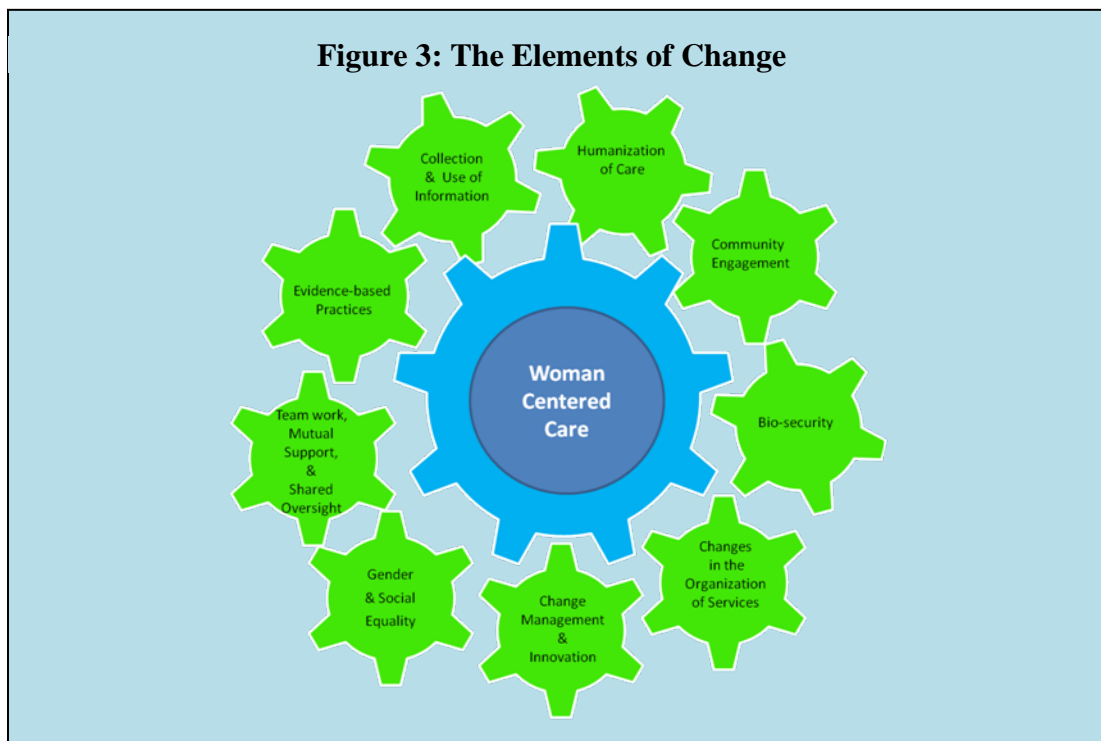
Figure 3: The Elements of Change

Collection & Use of Information

Humanization of Care

Community Engagement

Evidence-based Practices

Woman Centered Care

Bio-security

Team work, Mutual Support, & Shared Oversight

Changes in the Organization of Services

Gender & Social Equality

Change Management & Innovation